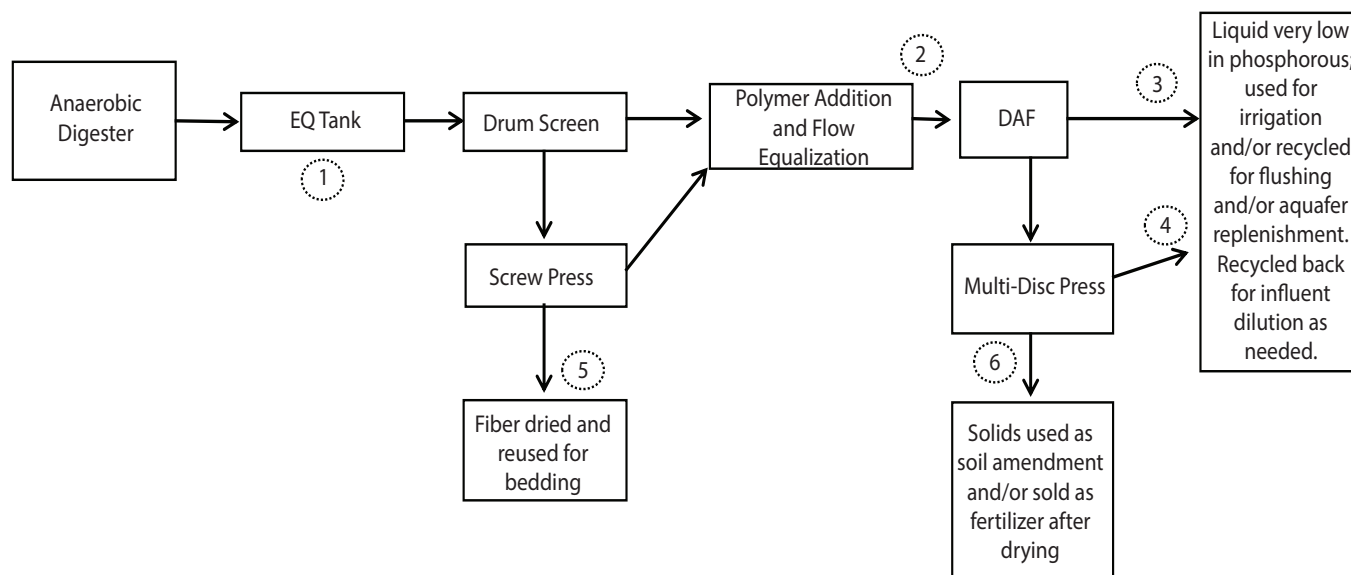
Anaerobic Digester

EQ Tank

1

Drum Screen

Screw Press

5

Fiber dried and reused for bedding

Polymer Addition and Flow Equalization

2

DAF

3

Multi-Disc Press

4

6

Solids used as soil amendment and/or sold as fertilizer after drying

Liquid very low in phosphorous, used for irrigation and/or recycled for flushing and/or aquafer replenishment. Recycled back for influent dilution as needed.